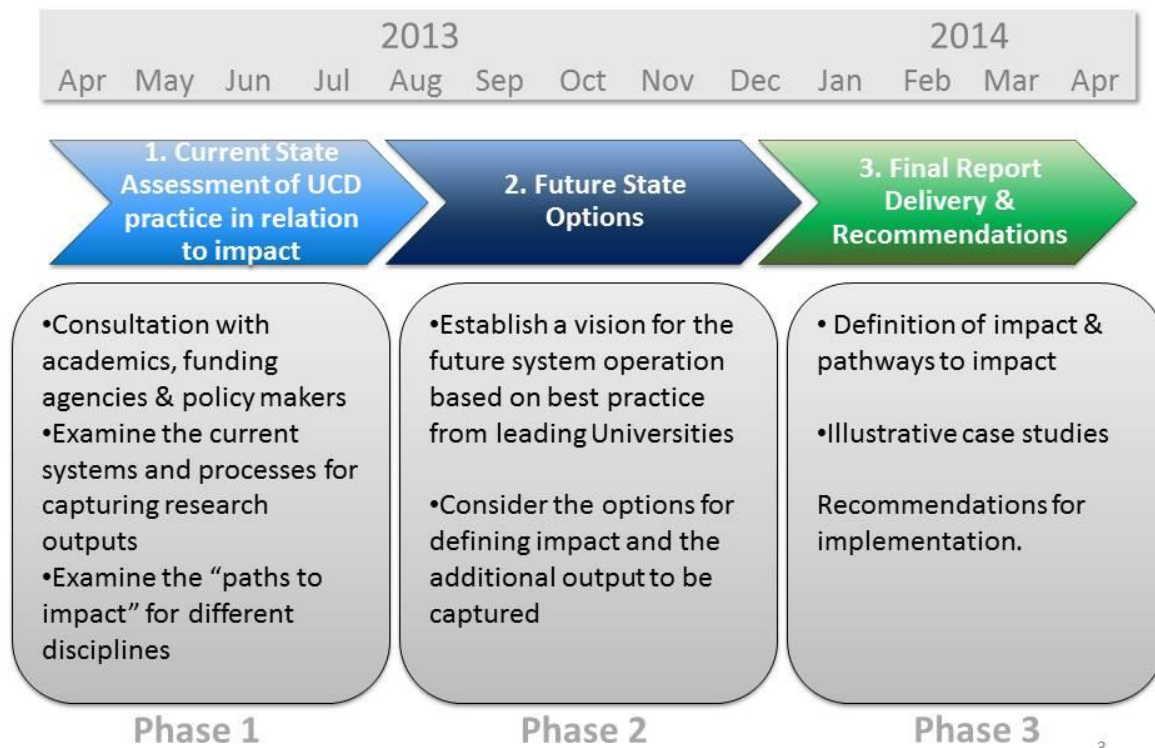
2013 2014
Apr May Jun Jul Aug Sep Oct Nov Dec Jan Feb Mar Apr

1. Current State Assessment of UCD practice in relation to impact

2. Future State Options

3. Final Report Delivery & Recommendations

•Consultation with academics, funding agencies & policy makers
•Examine the current systems and processes for capturing research outputs
•Examine the "paths to impact" for different disciplines

•Establish a vision for the future system operation based on best practice from leading Universities

•Consider the options for defining impact and the additional output to be captured

• Definition of impact & pathways to impact

•Illustrative case studies

Recommendations for implementation.

Phase 1

Phase 2

Phase 3

3